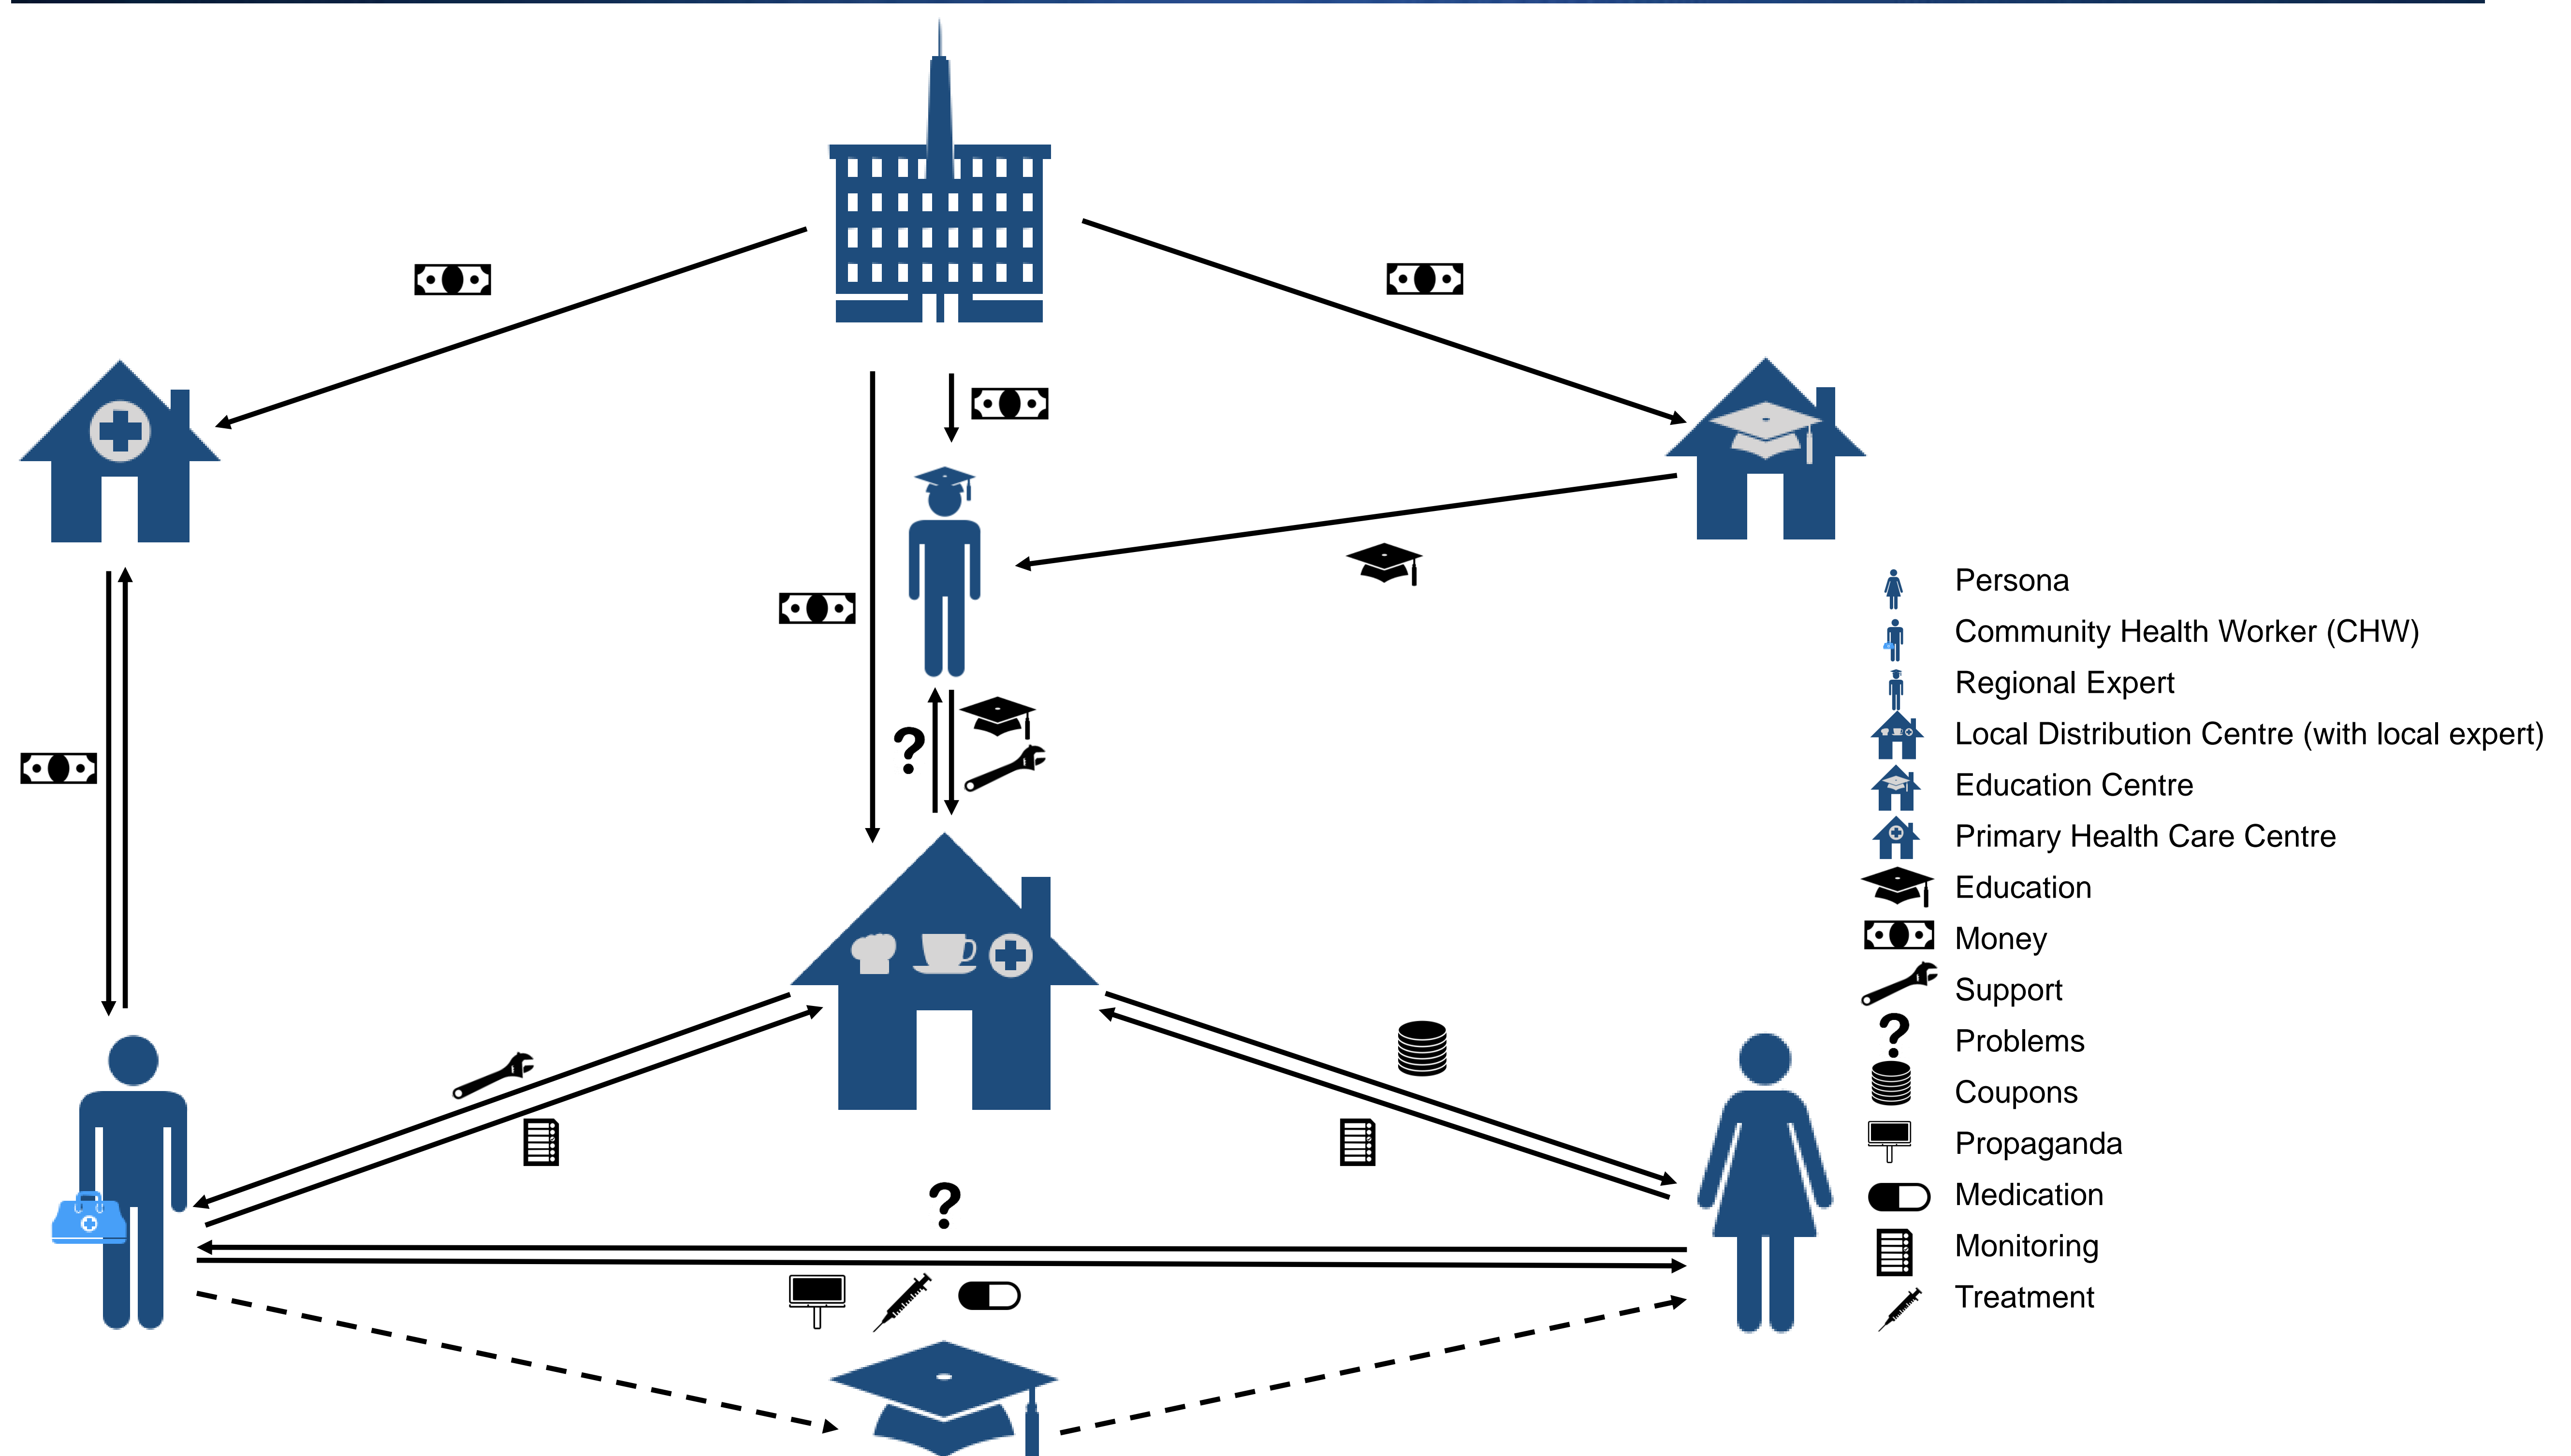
?

?

Persona
Community Health Worker (CHW)
Regional Expert
Local Distribution Centre (with local expert)
Education Centre
Primary Health Care Centre
Education
Money
Support
Problems
Coupons
Propaganda
Medication
Monitoring
Treatment